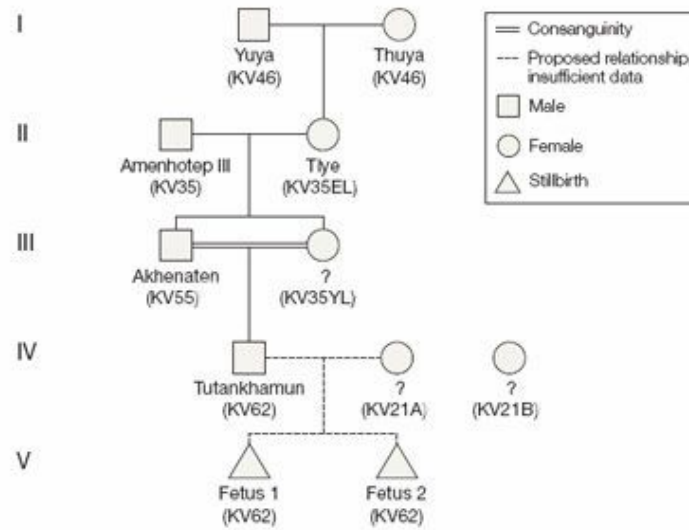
I
Yuya (KV46)
Thuya (KV46)

II
Amenhotep III (KV35)
Tiye (KV35EL)

III
Akhenaten (KV55)
? (KV35YL)

IV
Tutankhamun (KV62)
? (KV21A)
? (KV21B)

V
Fetus 1 (KV62)
Fetus 2 (KV62)

Consanguinity
Proposed relationship insufficient data
Male
Female
Stillbirth